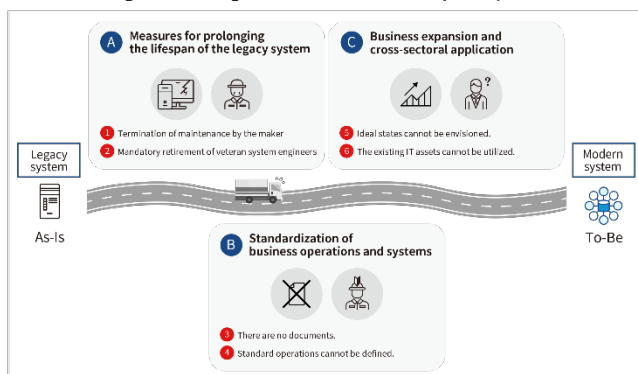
A Measures for prolonging the lifespan of the legacy system

1 Termination of maintenance by the maker

2 Mandatory retirement of veteran system engineers

C Business expansion and cross-sectoral application

5 Ideal states cannot be envisioned.

6 The existing IT assets cannot be utilized.

Legacy system

As-Is

Modern system

To-Be

B Standardization of business operations and systems

3 There are no documents.

4 Standard operations cannot be defined.